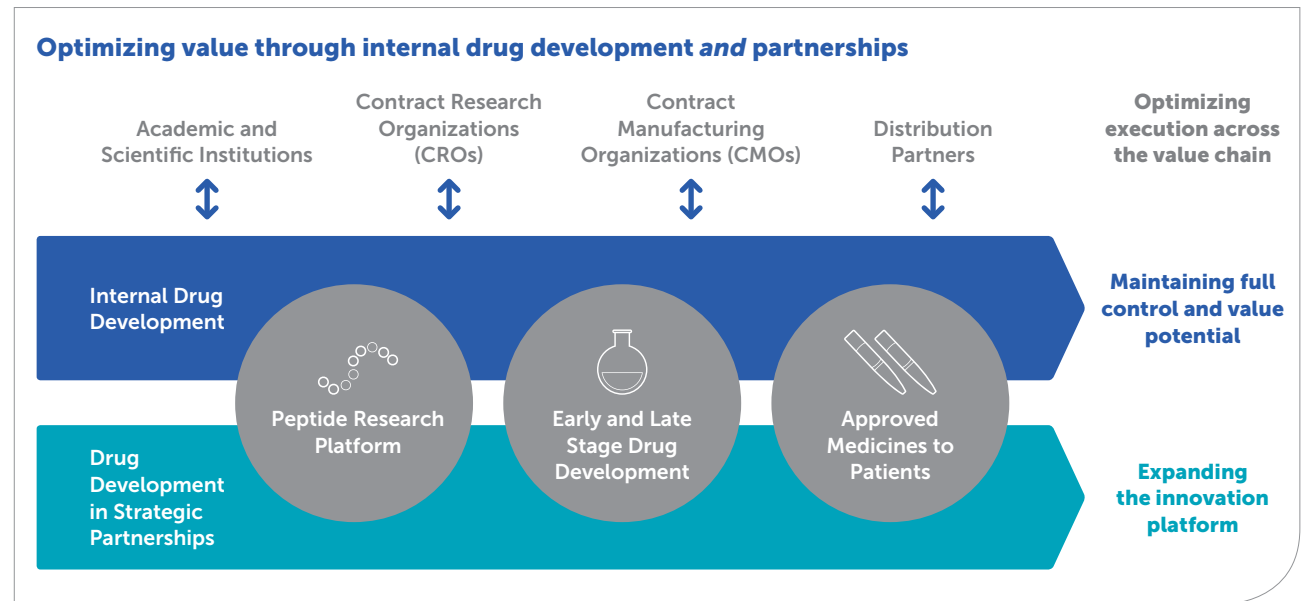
Optimizing value through internal drug development *and* partnerships

Academic and Scientific Institutions

Contract Research Organizations (CROs)

Contract Manufacturing Organizations (CMOs)

Distribution Partners

Optimizing execution across the value chain

Internal Drug Development

Peptide Research Platform

Early and Late Stage Drug Development

Approved Medicines to Patients

Maintaining full control and value potential

Drug Development in Strategic Partnerships

Expanding the innovation platform